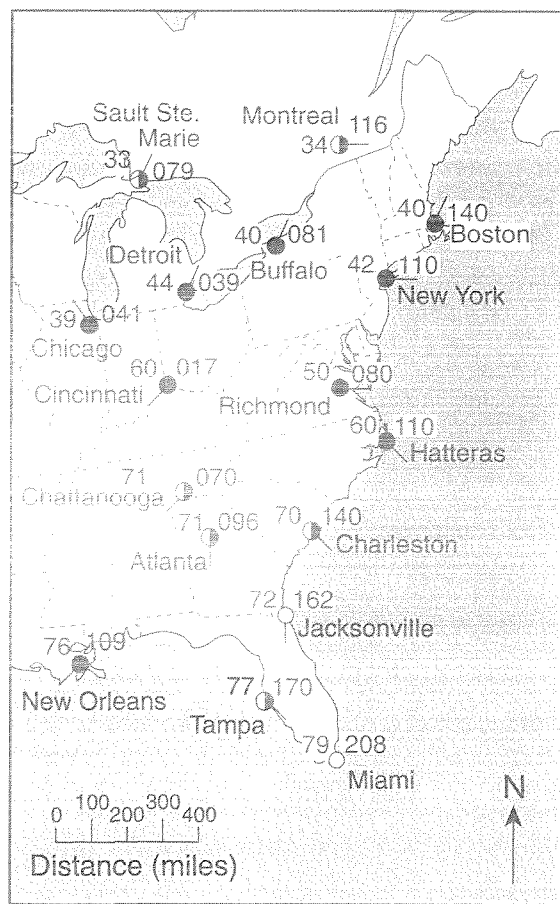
Sault Ste. Marie
33
079
Montreal
116
34
40
140
Boston
Detroit
40
081
Buffalo
44
039
42
110
New York
39
041
Chicago
60
017
Cincinnati
50
080
Richmond
60
110
Hatteras
71
070
Chattanooga
71
096
Atlanta
70
140
Charleston
72
162
Jacksonville
76
109
New Orleans
77
170
Tampa
79
208
Miami
N
0 100 200 300 400
Distance (miles)